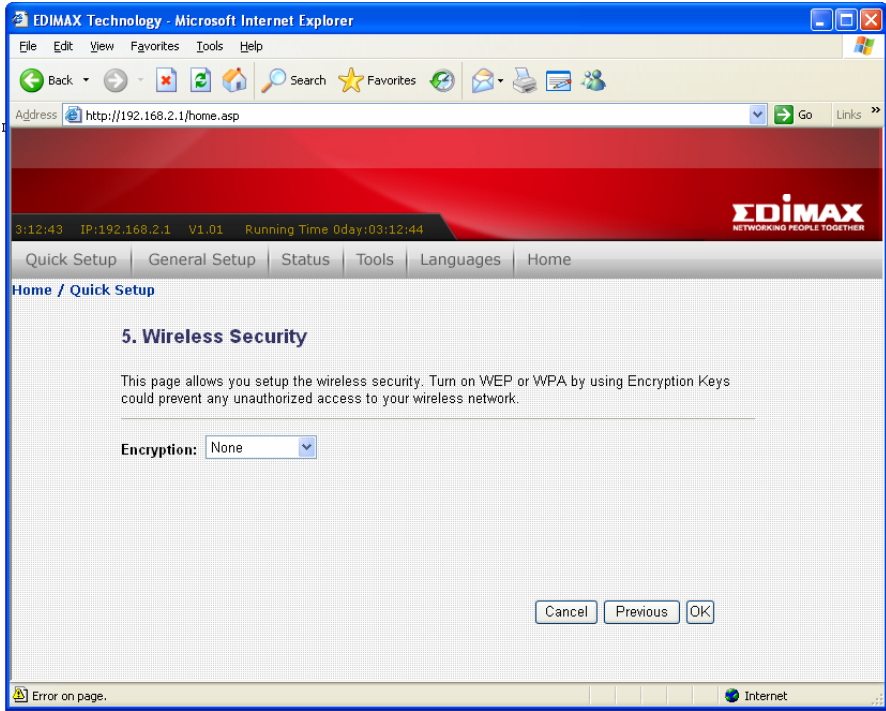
EDIMAX Technology - Microsoft Internet Explorer

File Edit View Favorites Tools Help

Back Search Favorites

Address http://192.168.2.1/home.asp Go Links »

3:12:43 IP:192.168.2.1 V1.01 Running Time 0day:03:12:44

EDIMAX
NETWORKING PEOPLE TOGETHER

Quick Setup | General Setup | Status | Tools | Languages | Home

Home / Quick Setup

5. Wireless Security

This page allows you setup the wireless security. Turn on WEP or WPA by using Encryption Keys could prevent any unauthorized access to your wireless network.

Encryption: None

Cancel Previous OK

Error on page. Internet